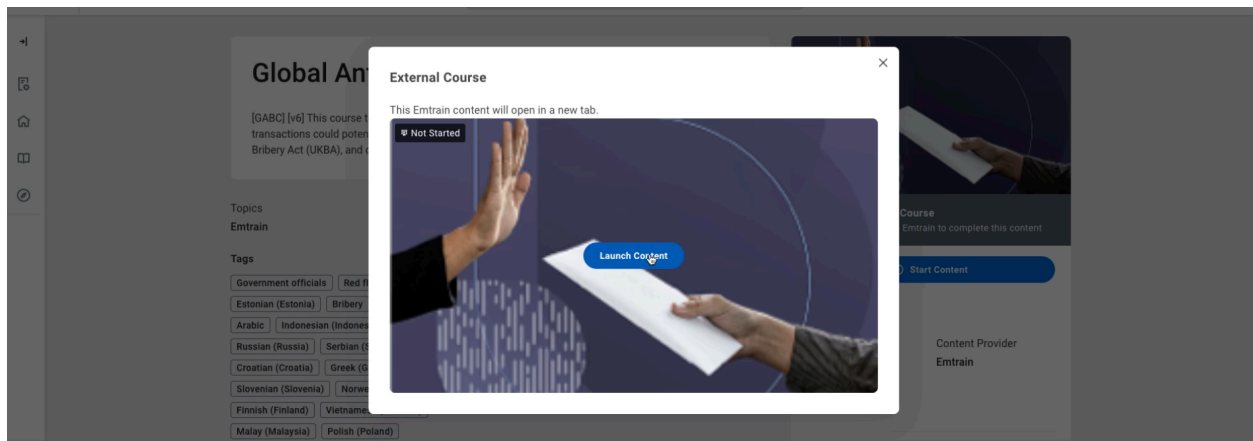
Global Ant

[GABC] [v6] This course t transactions could poten Bribery Act (UKBA), and c

Topics
Emtrain

Tags
Government officials | Red fl
Estonian (Estonia) | Bribery
Arabic | Indonesian (Indones
Russian (Russia) | Serbian (S
Croatian (Croatia) | Greek (G
Slovenian (Slovenia) | Norwe
Finnish (Finland) | Vietname
Malay (Malaysia) | Polish (Poland)

External Course
×
This Emtrain content will open in a new tab.
Not Started
Launch Content

Course
Emtrain to complete this content
Start Content

Content Provider
Emtrain